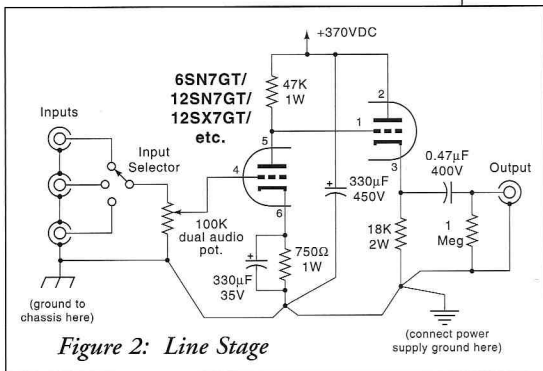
+370VDC

6SN7GT/
12SN7GT/
12SX7GT/
etc.

47K
1W

Inputs

Input
Selector

100K
dual audio
pot.

5
4
6
1
2
3

330μF
450V

0.47μF
400V

Output

750Ω
1W

330μF
35V

18K
2W

1
Meg

(ground to
chassis here)

(connect power
supply ground here)

Figure 2: Line Stage